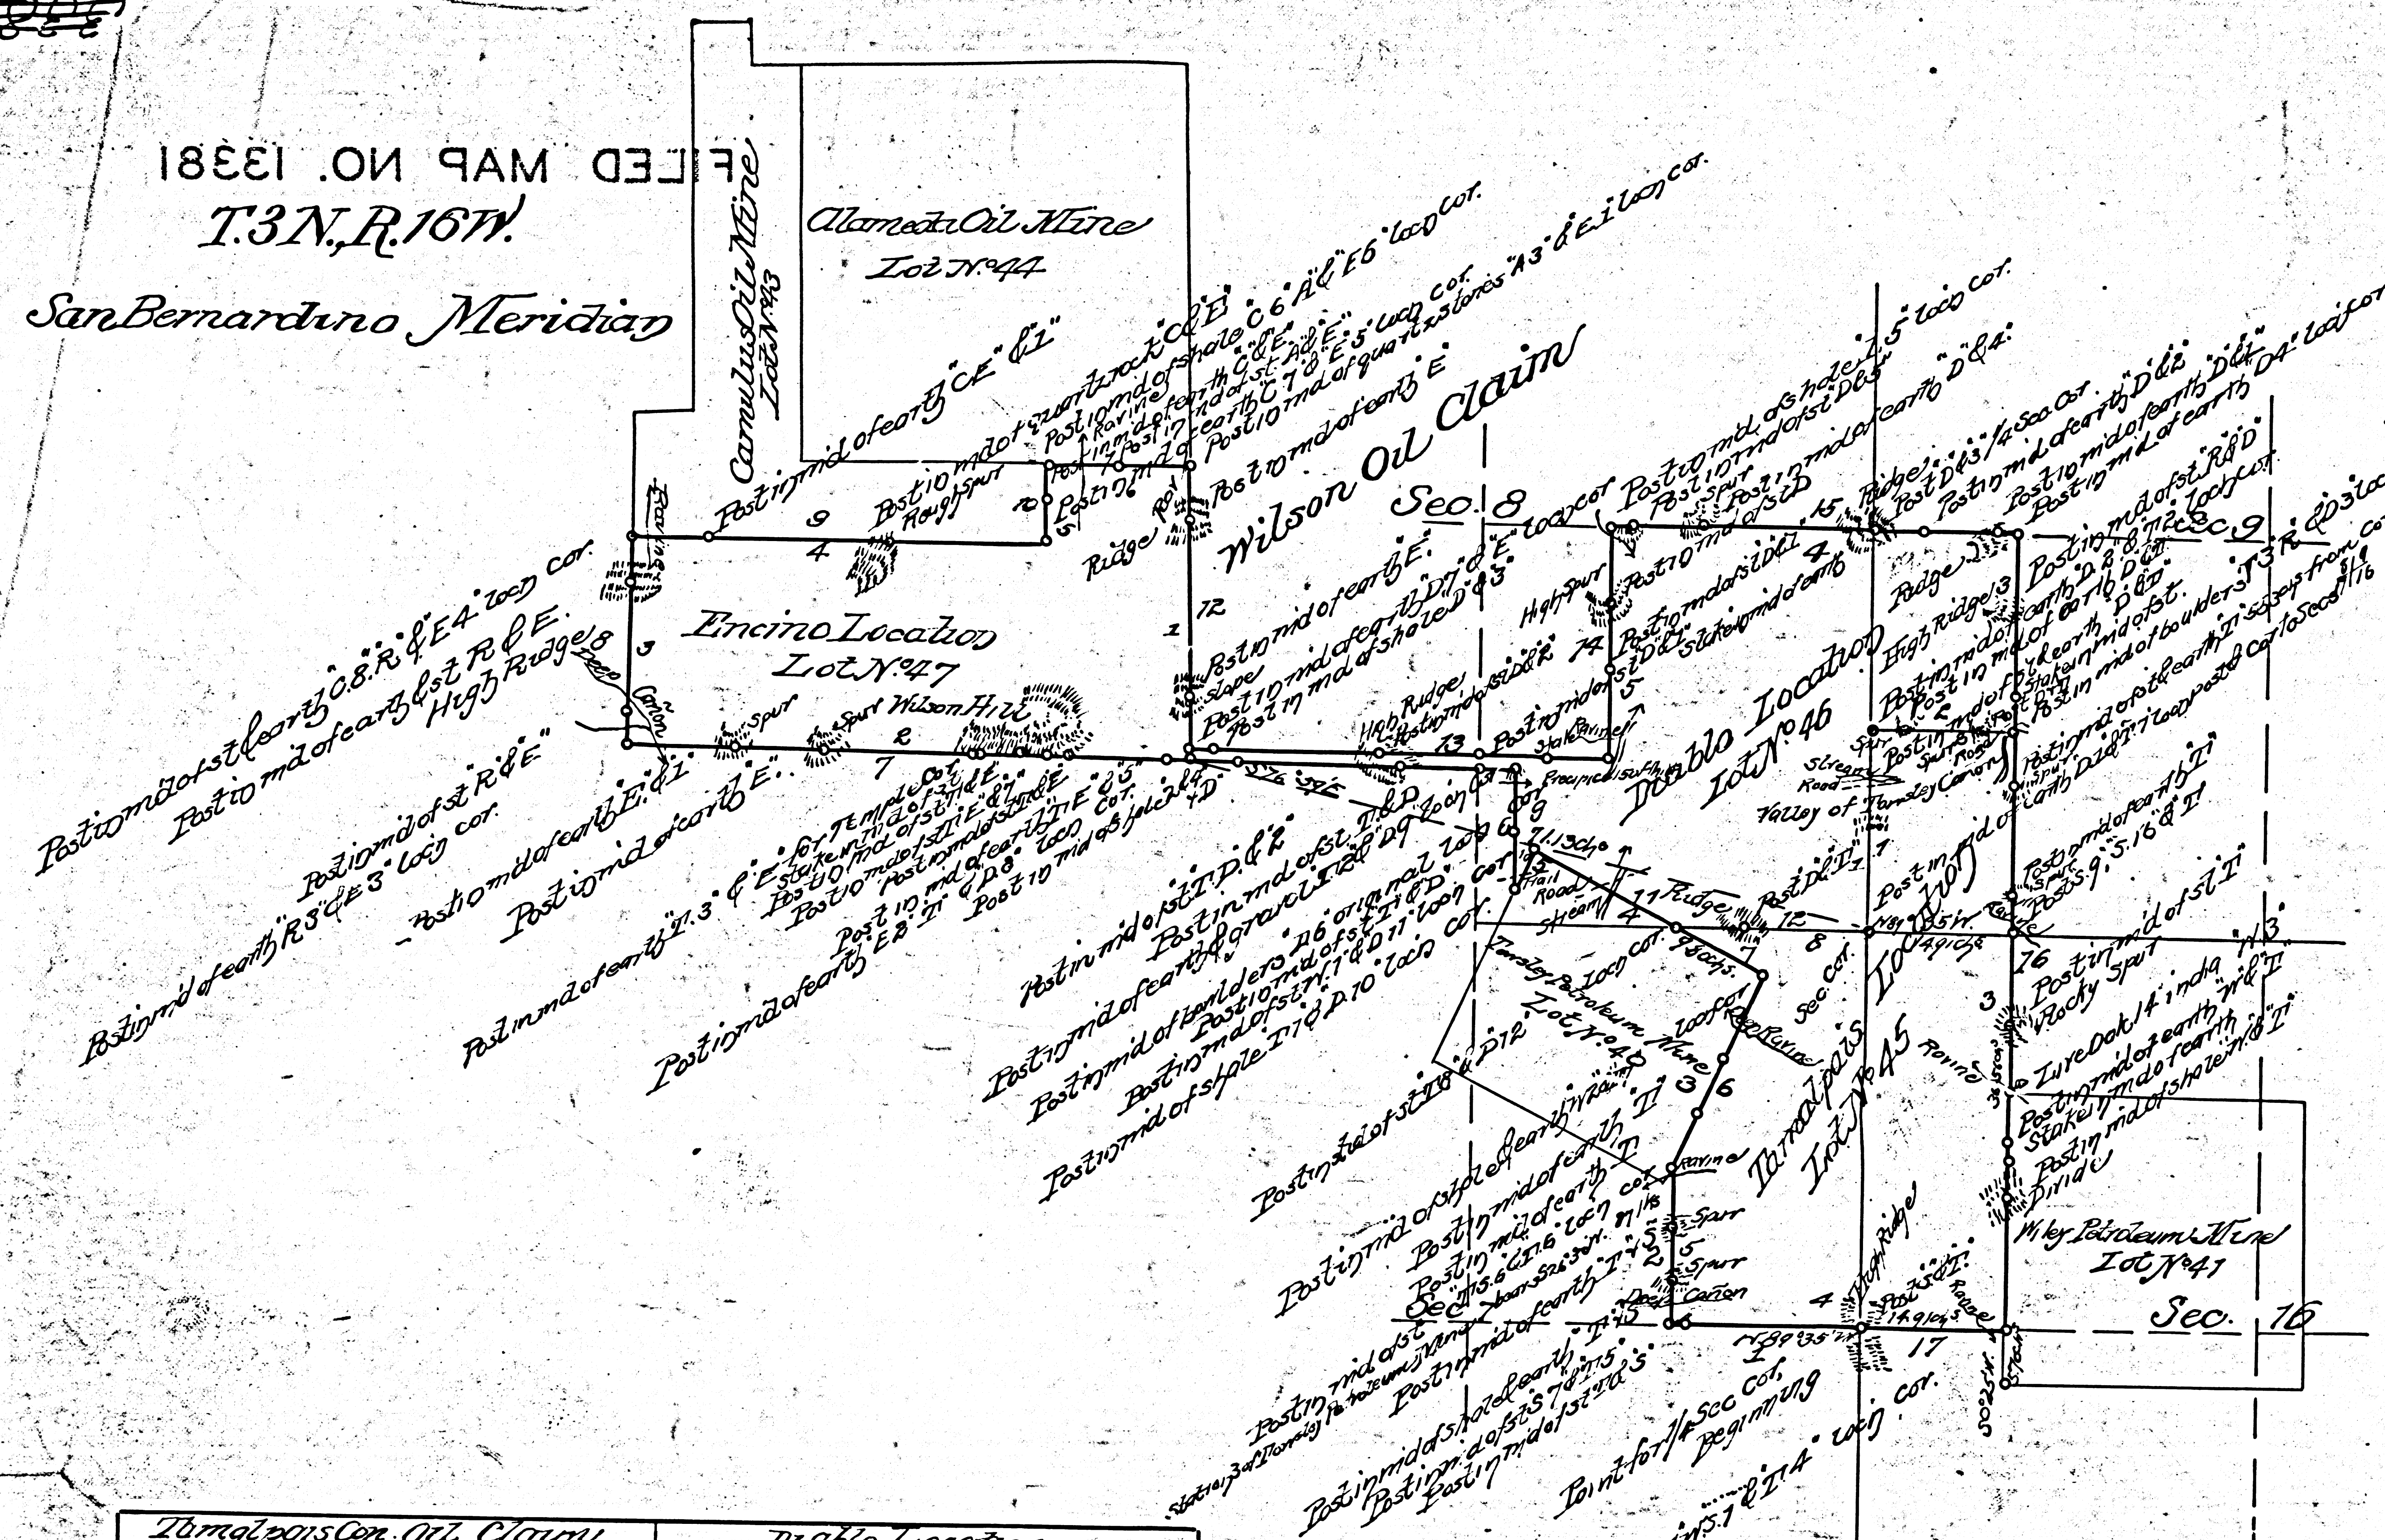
FILED MAP NO. 13381
T.3N.,R.16W.
San Bernardino Meridian

Alameda Oil Mine
Lot No 44

Camulus Oil Mine
Lot No 43

Wilson Oil Claim

Sec. 8

Sec. 9

Encino Location
Lot No 47

Diablo Location
Lot No 46

Tamalpais Location
Lot No 45

Tarsley Petroleum Mine
Lot No 42

Wiley Petroleum Mine
Lot No 41

Sec. 16

Sec.

Post in mid of earth "C E" & "I"
Post in mid of quartz rock "C & E"
Post in mid of shale "C 6" "A" & "E 6" loc cor.
Post in mid of earth C & E
Post in mid of st. A & E
Post in mid of earth C 7 & E 5 loc cor.
Post in mid of quartz stones "A 3" & "E 1" loc cor.
Post in mid of earth E
Post in mid of shale "E 5" loc cor.
Post in mid of st. "D & E"
Post in mid of earth "D" & "4"
Post "D & 3" 1/4 Sec cor.
Post in mid of earth "D & E"
Post in mid of earth "D & E"
Post in mid of earth "D 4" loc cor.
Post in mid of st. "R & D"
Post in mid of earth E.
Post in mid of earth "D" & "E" loc cor.
Post in mid of shale "D" & "3"
Post in mid of st. D & E
Post in mid of st. D & E
Stake in mid of earth
Post in mid of st. D & E
Post in mid of earth "D 8" & "T 2" loc cor.
Post in mid of earth "D"
Post in mid of earth "D & T"
Stake in mid of st.
Post in mid of boulders "T 3" "R" & "D 3" loc cor.
Post in mid of earth "T 1" 3 stakes from cor.
Post in mid of earth "D 2" "T 1" loc post cor. to Sec. 8, 9, 16, 17

Post in mid of st. "C 8" "R" & "E 4" loc cor.
Post in mid of earth & st. R & E
High Ridge
Post in mid of st. R & E
Post in mid of earth "R 3" & "E 3" loc cor.
Post in mid of earth E & I
Post in mid of earth "E"
Post in mid of earth "T 3" & "E" for Temple cor.
Stake in mid of st.
Post in mid of st. "T & E"
Post in mid of st. "T & E"
Post in mid of earth "T 1" "E 2" "E 5" loc cor.
Post in mid of earth "E 3" "T 1" & "D 3" loc cor.
Post in mid of shale "D 4" & "D"
Post in mid of st. T D & 2
Post in mid of st. T & D
Post in mid of earth & gravel "T 1" & "D 9" loc cor.
Post in mid of boulders "D 6" original loc 6 cor.
Post in mid of st. "T & D"
Post in mid of st. "T 1" & "D 11" loc cor.
Post in mid of shale "T 1" & "D 10" loc cor.
Post in mid of st. "T 1" & "P 12"
Post in mid of earth T & I
Post in mid of earth "T"
Post in mid of earth "T"
Post in mid of earth "T 5" & "T 6" loc cor.
Post in mid of st.
Station 3 of Tamalpais Petroleum Mine
Post in mid of earth "T 4" "5"
Post in mid of shale & earth "T 4" "5"
Post in mid of st. "5 7" & "T 5"
Post in mid of st. "T 4" "5"
Point for 1/4 Sec Cor. Beginning
"1" & "T 4" loc cor.
Post in mid of earth "T"
Post in mid of earth "T"
Post "S 9, 5, 16 & T"
Post in mid of st. "T"
Live Oak 14 in dia. "M 3"
Post in mid of earth "M & T"
Stake in mid of earth
Post in mid of shale in "16" "T"
Divide
Rocky Spur
Post "D & T"

Ravine
High Ridge
Deep Canon
Spur
Spur
Wilson H.W.
Rough Spur
Ridge
Slope
High Spur
High Ridge
Stake
Ravine
Ridge
Precipitous Spur
Spur
Stream
Road
Valley of Tarsley Canon
Spur
Trail
Road
Stream
Ridge
Sec. cor.
Ravine
Ravine
Spur
Spur
Canon
High Ridge
Ridge
Ravine

S 76 30 E
71.13 ch
N 89 35 W
N 89 35 W
N 0 25 W
49.05
14.9 ch
7.1 ch.
9 ch.
4.19

1 2 3 4 5 6 7 8 9 10 11 12 13 14 15 16 17 72

Tamalpais Con. Oil Claim
Diablo Location